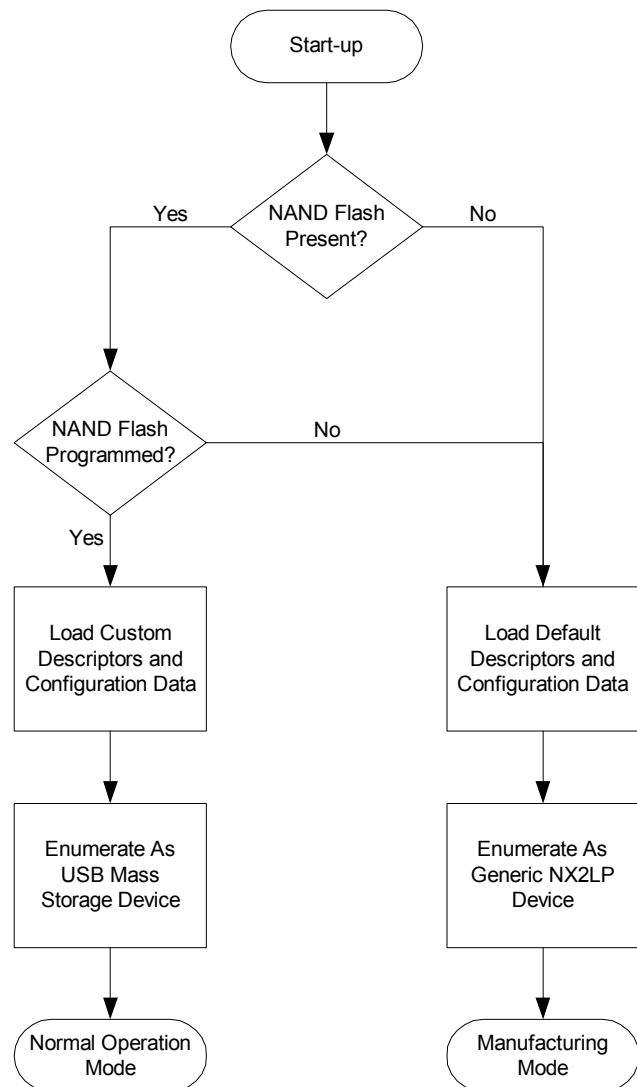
Start-up

NAND Flash Present?

Yes

No

NAND Flash Programmed?

No

Yes

Load Custom Descriptors and Configuration Data

Load Default Descriptors and Configuration Data

Enumerate As USB Mass Storage Device

Enumerate As Generic NX2LP Device

Normal Operation Mode

Manufacturing Mode